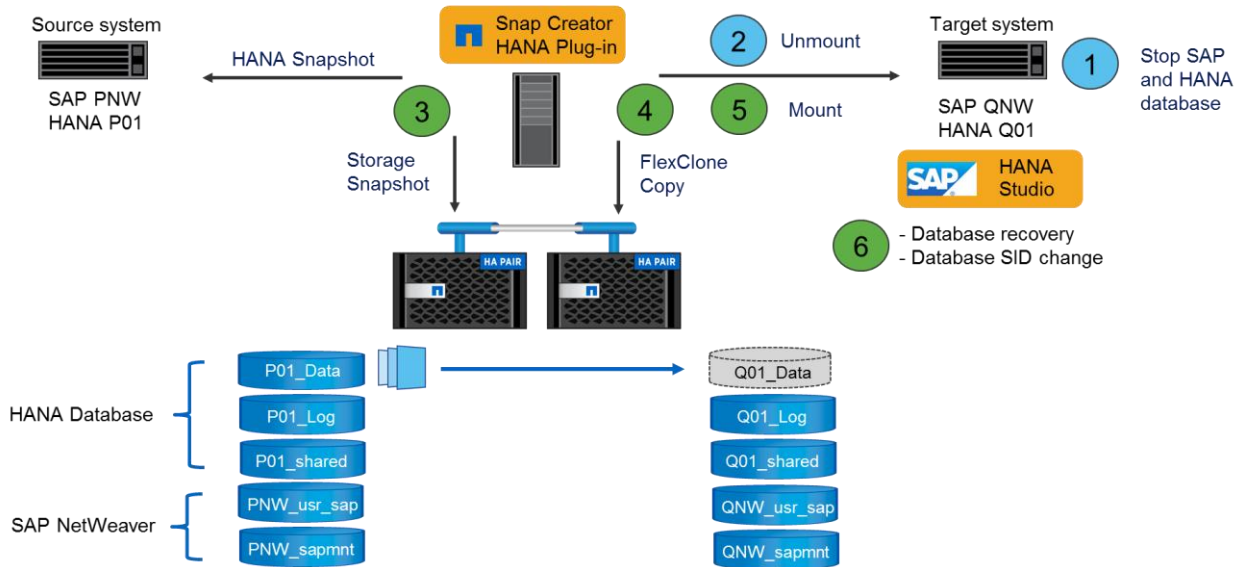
Source system

SAP PNW
HANA P01

HANA Snapshot

Snap Creator
HANA Plug-in

3

Storage
Snapshot

4

FlexClone
Copy

2

Unmount

5

Mount

Target system

SAP QNW
HANA Q01

1

Stop SAP
and HANA
database

SAP

HANA
Studio

6

- Database recovery
- Database SID change

HA PAIR

HA PAIR

HANA Database

P01_Data

P01_Log

P01_shared

SAP NetWeaver

PNW_usr_sap

PNW_sapmnt

Q01_Data

Q01_Log

Q01_shared

QNW_usr_sap

QNW_sapmnt